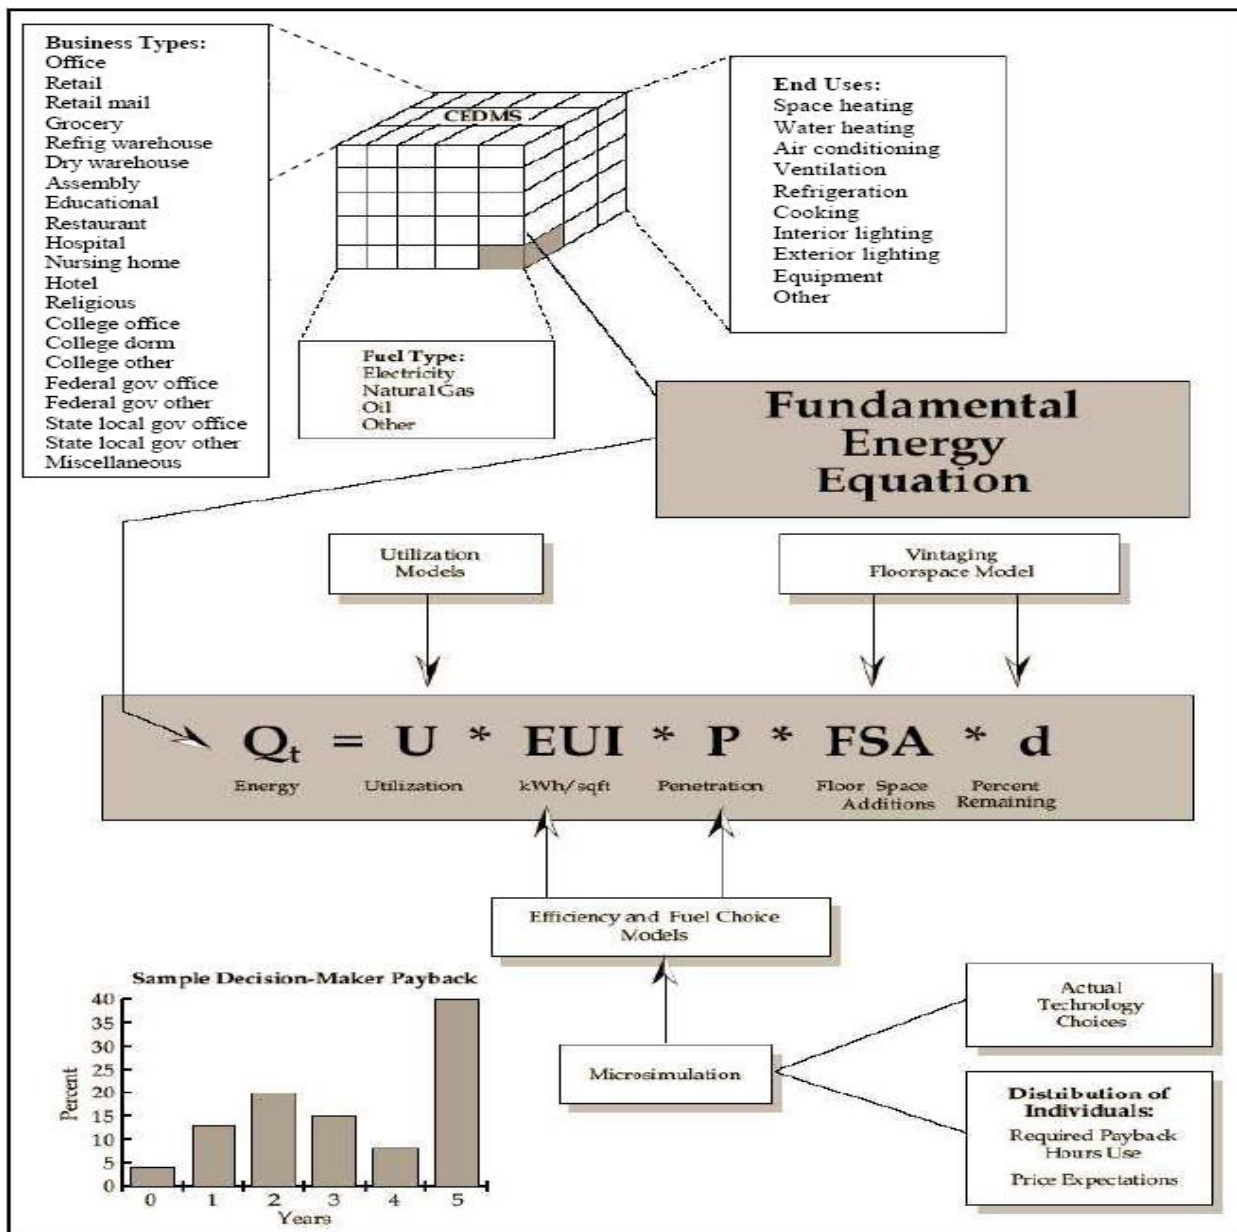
Business Types:
Office
Retail
Retail mail
Grocery
Refrig warehouse
Dry warehouse
Assembly
Educational
Restaurant
Hospital
Nursing home
Hotel
Religious
College office
College dorm
College other
Federal gov office
Federal gov other
State local gov office
State local gov other
Miscellaneous

CEDMS

End Uses:
Space heating
Water heating
Air conditioning
Ventilation
Refrigeration
Cooking
Interior lighting
Exterior lighting
Equipment
Other

Fuel Type:
Electricity
Natural Gas
Oil
Other

Fundamental Energy Equation

Utilization Models

Vintaging Floorspace Model

$Q_t$ = U * EUI * P * FSA * d
Energy Utilization kWh/sqft Penetration Floor Space Additions Percent Remaining

Efficiency and Fuel Choice Models

Sample Decision-Maker Payback
Percent
40
35
30
25
20
15
10
5
0
0 1 2 3 4 5
Years

Microsimulation

Actual Technology Choices

Distribution of Individuals:
Required Payback
Hours Use
Price Expectations